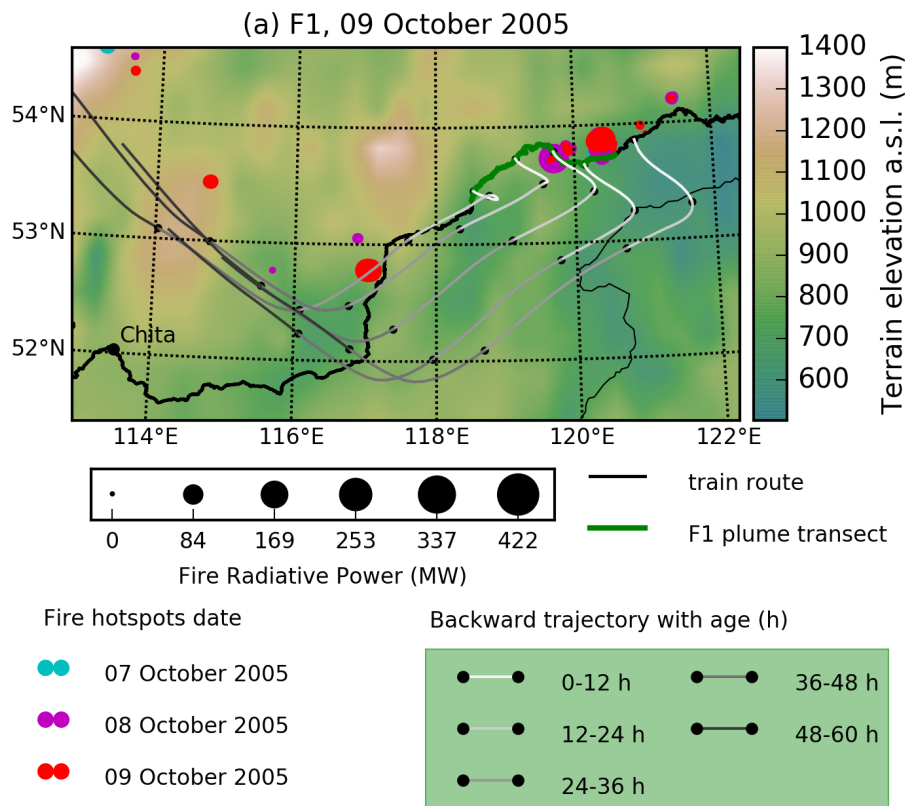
(a) F1, 09 October 2005

54°N
53°N
52°N
Chita
114°E 116°E 118°E 120°E 122°E

1400
1300
1200
1100
1000
900
800
700
600
Terrain elevation a.s.l. (m)

0 84 169 253 337 422
Fire Radiative Power (MW)

train route
F1 plume transect

Fire hotspots date
07 October 2005
08 October 2005
09 October 2005

Backward trajectory with age (h)
0-12 h
12-24 h
24-36 h
36-48 h
48-60 h